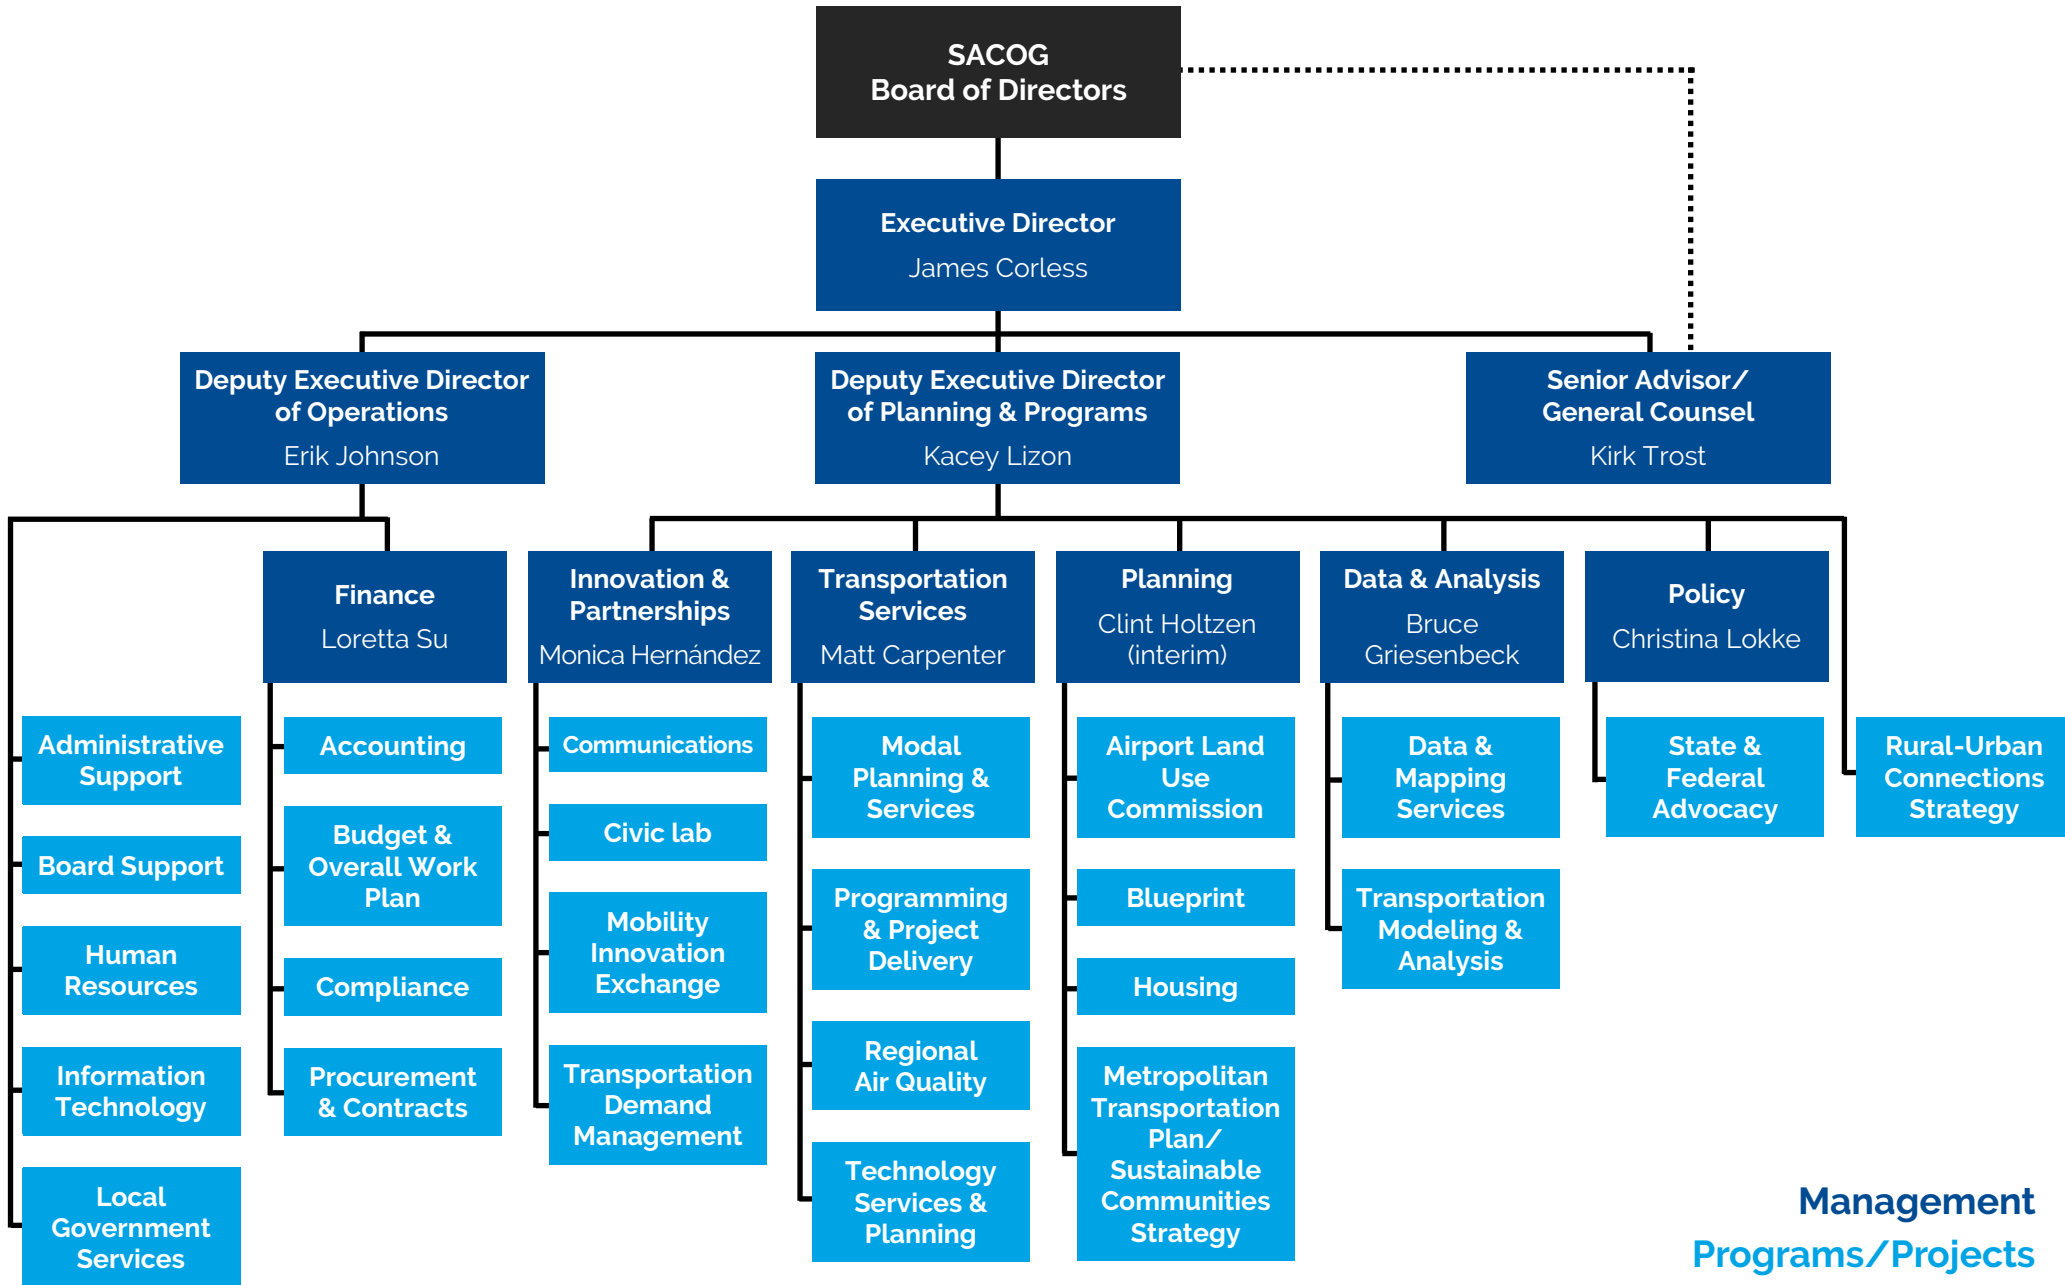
SACOG
Board of Directors

Executive Director
James Corless

Deputy Executive Director of Operations
Erik Johnson

Deputy Executive Director of Planning & Programs
Kacey Lizon

Senior Advisor/ General Counsel
Kirk Trost

Administrative Support

Board Support

Human Resources

Information Technology

Local Government Services

Finance
Loretta Su

Accounting

Budget & Overall Work Plan

Compliance

Procurement & Contracts

Innovation & Partnerships
Monica Hernández

Communications

Civic lab

Mobility Innovation Exchange

Transportation Demand Management

Transportation Services
Matt Carpenter

Modal Planning & Services

Programming & Project Delivery

Regional Air Quality

Technology Services & Planning

Planning
Clint Holtzen (interim)

Airport Land Use Commission

Blueprint

Housing

Metropolitan Transportation Plan/ Sustainable Communities Strategy

Data & Analysis
Bruce Griesenbeck

Data & Mapping Services

Transportation Modeling & Analysis

Policy
Christina Lokke

State & Federal Advocacy

Rural-Urban Connections Strategy

Management
Programs/Projects